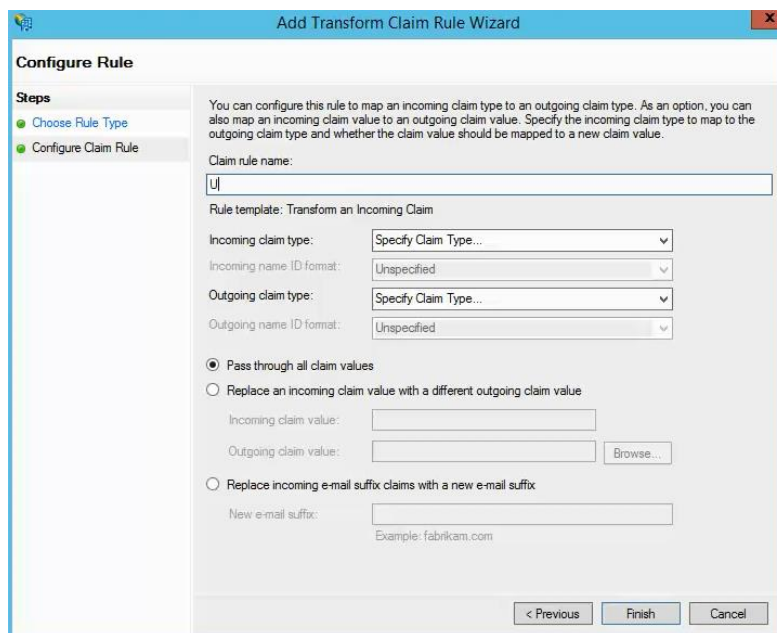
Add Transform Claim Rule Wizard

Configure Rule

Steps
Choose Rule Type
Configure Claim Rule

You can configure this rule to map an incoming claim type to an outgoing claim type. As an option, you can also map an incoming claim value to an outgoing claim value. Specify the incoming claim type to map to the outgoing claim type and whether the claim value should be mapped to a new claim value.

Claim rule name:
U

Rule template: Transform an Incoming Claim

Incoming claim type: Specify Claim Type...
Incoming name ID format: Unspecified
Outgoing claim type: Specify Claim Type...
Outgoing name ID format: Unspecified

Pass through all claim values
Replace an incoming claim value with a different outgoing claim value
Incoming claim value:
Outgoing claim value: Browse...
Replace incoming e-mail suffix claims with a new e-mail suffix
New e-mail suffix:
Example: fabrikam.com

< Previous Finish Cancel